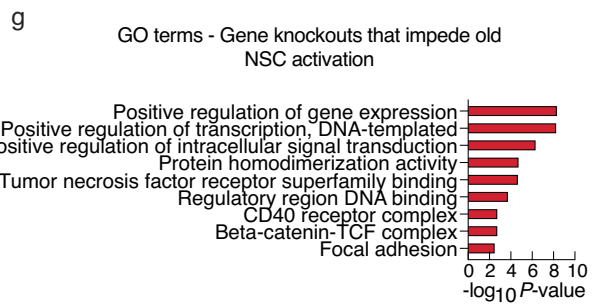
g

GO terms - Gene knockouts that impede old NSC activation

Positive regulation of gene expression
Positive regulation of transcription, DNA-templated
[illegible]sitive regulation of intracellular signal transduction
Protein homodimerization activity
Tumor necrosis factor receptor superfamily binding
Regulatory region DNA binding
CD40 receptor complex
Beta-catenin-TCF complex
Focal adhesion

0 2 4 6 8 10
$-\log_{10}$ $P$-value